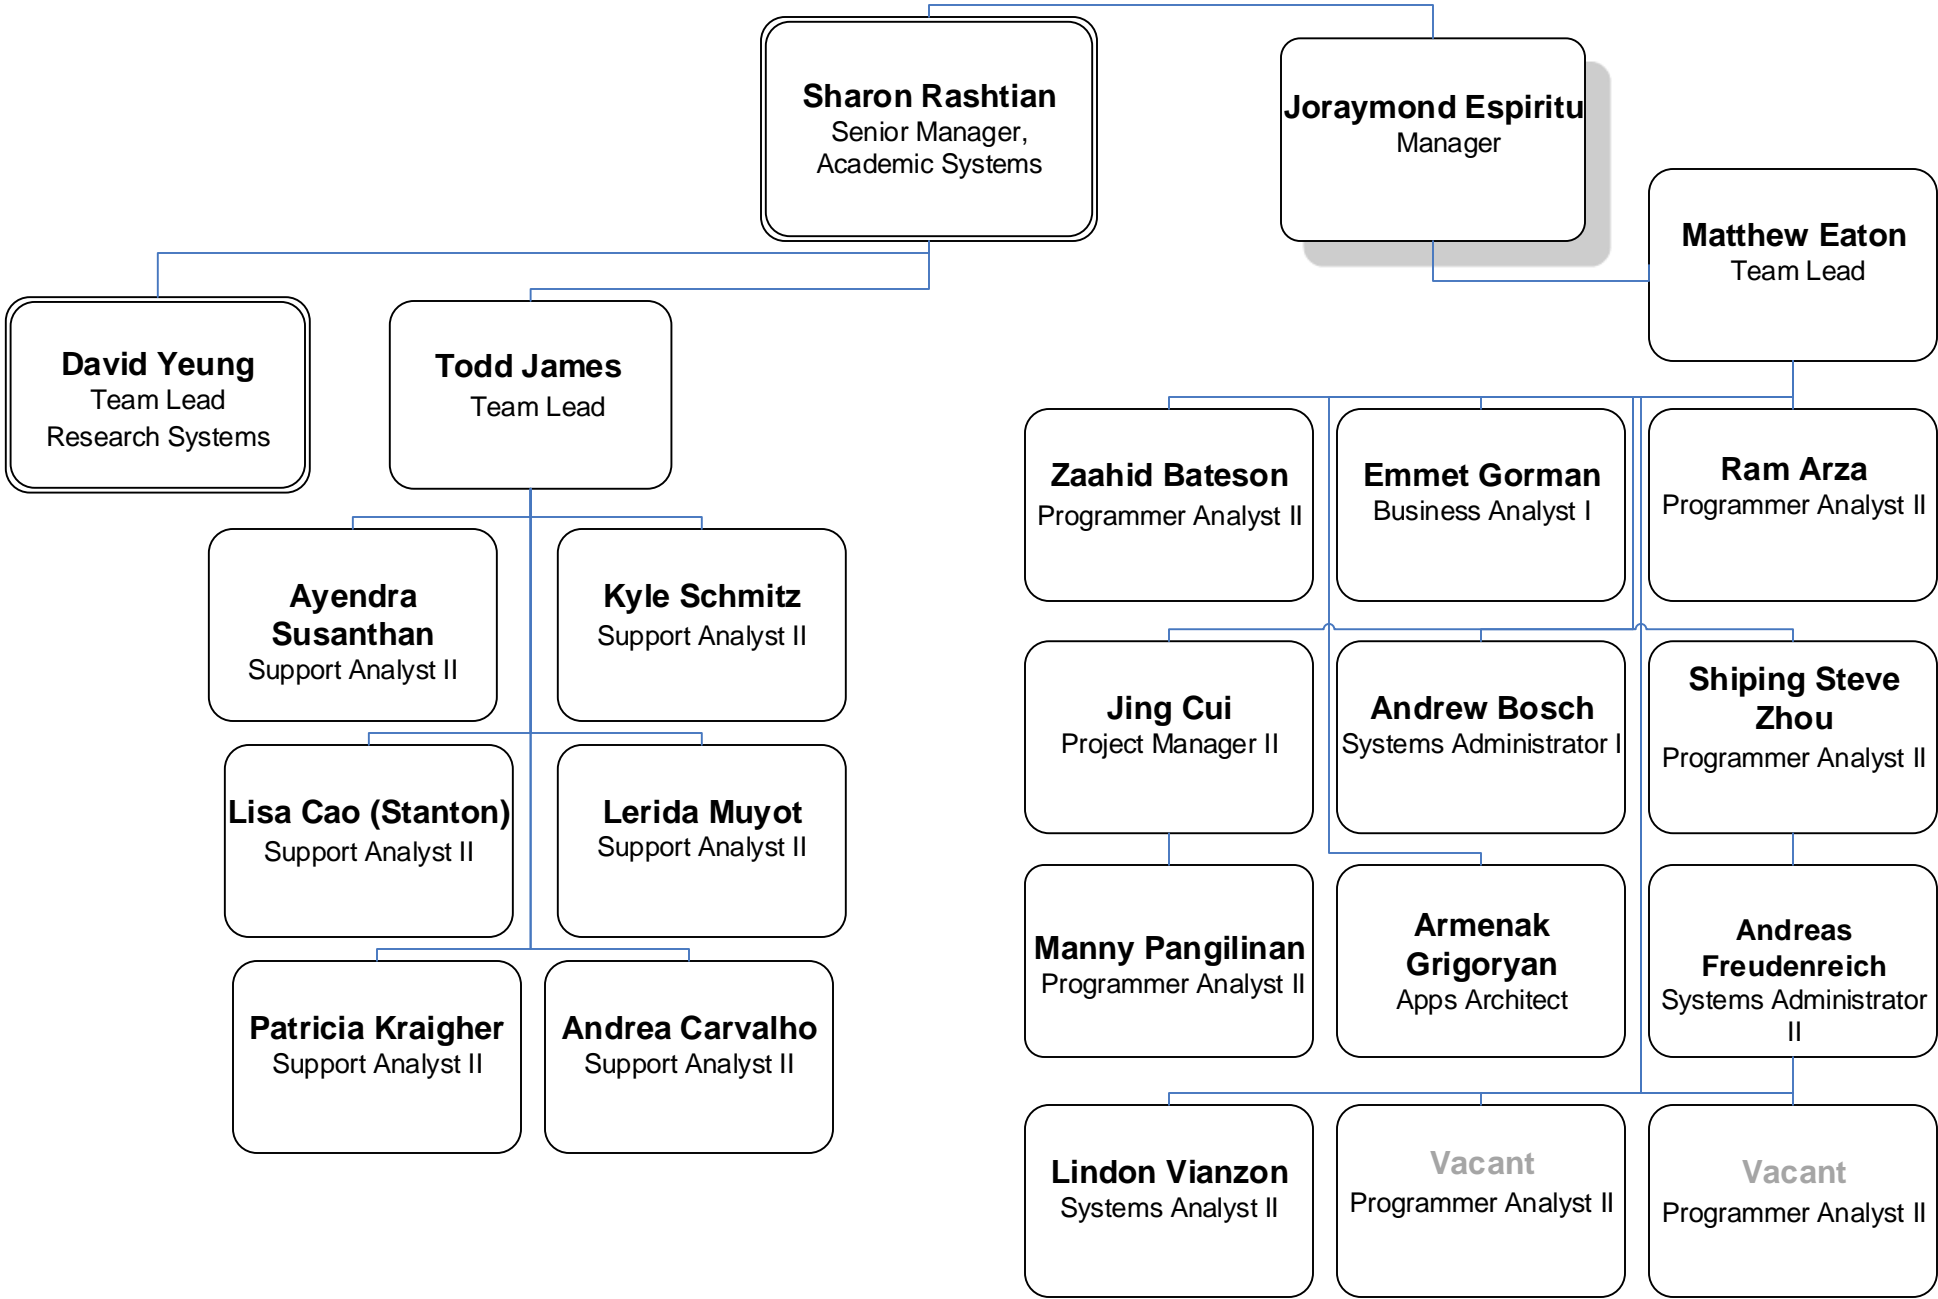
Sharon Rashtian
Senior Manager, Academic Systems

Joraymond Espiritu
Manager

Matthew Eaton
Team Lead

David Yeung
Team Lead
Research Systems

Todd James
Team Lead

Ayendra Susanthan
Support Analyst II

Kyle Schmitz
Support Analyst II

Lisa Cao (Stanton)
Support Analyst II

Lerida Muyot
Support Analyst II

Patricia Kraigher
Support Analyst II

Andrea Carvalho
Support Analyst II

Zaahid Bateson
Programmer Analyst II

Emmet Gorman
Business Analyst I

Ram Arza
Programmer Analyst II

Jing Cui
Project Manager II

Andrew Bosch
Systems Administrator I

Shiping Steve Zhou
Programmer Analyst II

Manny Pangilinan
Programmer Analyst II

Armenak Grigoryan
Apps Architect

Andreas Freudenreich
Systems Administrator II

Lindon Vianzon
Systems Analyst II

Vacant
Programmer Analyst II

Vacant
Programmer Analyst II